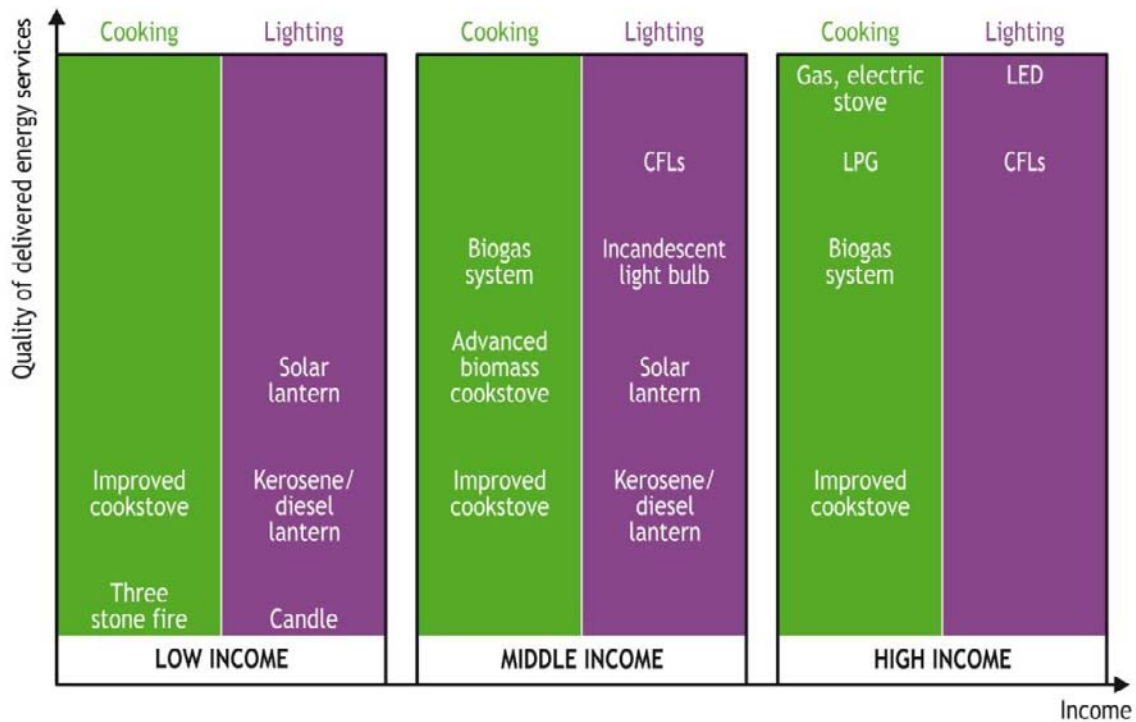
Quality of delivered energy services

Cooking

Lighting

Improved cookstove

Three stone fire

Solar lantern

Kerosene/ diesel lantern

Candle

LOW INCOME

Cooking

Lighting

Biogas system

Advanced biomass cookstove

Improved cookstove

CFLs

Incandescent light bulb

Solar lantern

Kerosene/ diesel lantern

MIDDLE INCOME

Cooking

Lighting

Gas, electric stove

LPG

Biogas system

Improved cookstove

LED

CFLs

HIGH INCOME

Income